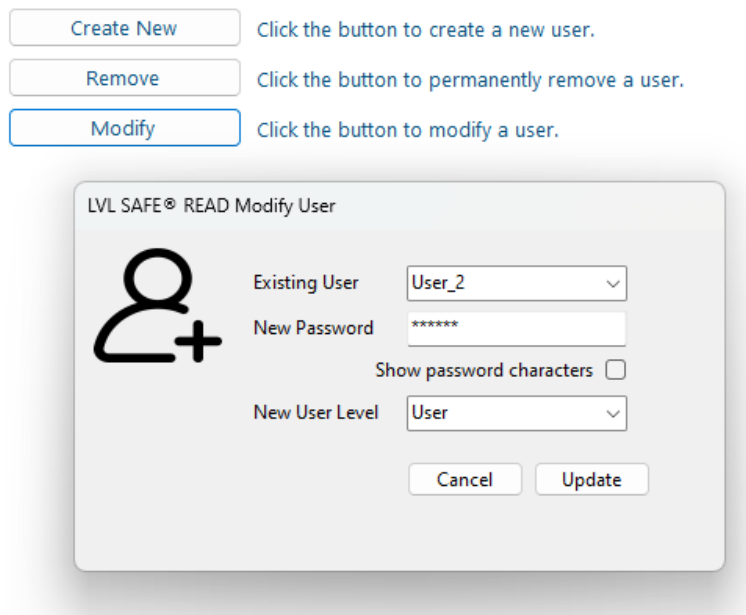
Create New
Click the button to create a new user.

Remove
Click the button to permanently remove a user.

Modify
Click the button to modify a user.

LVL SAFE® READ Modify User

Existing User
User_2

New Password
******

Show password characters

New User Level
User

Cancel
Update